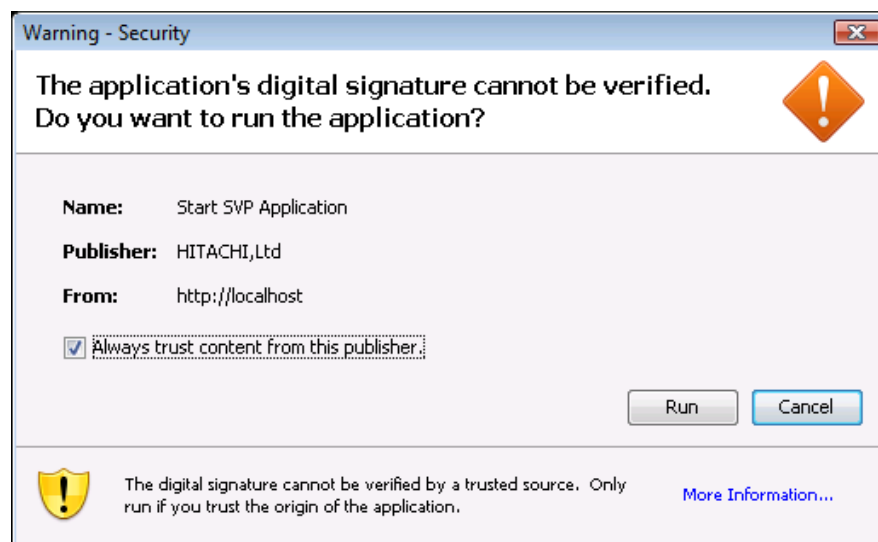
Warning - Security

The application's digital signature cannot be verified. Do you want to run the application?

Name: Start SVP Application

Publisher: HITACHI,Ltd

From: http://localhost

Always trust content from this publisher.

Run

Cancel

The digital signature cannot be verified by a trusted source. Only run if you trust the origin of the application.

More Information...